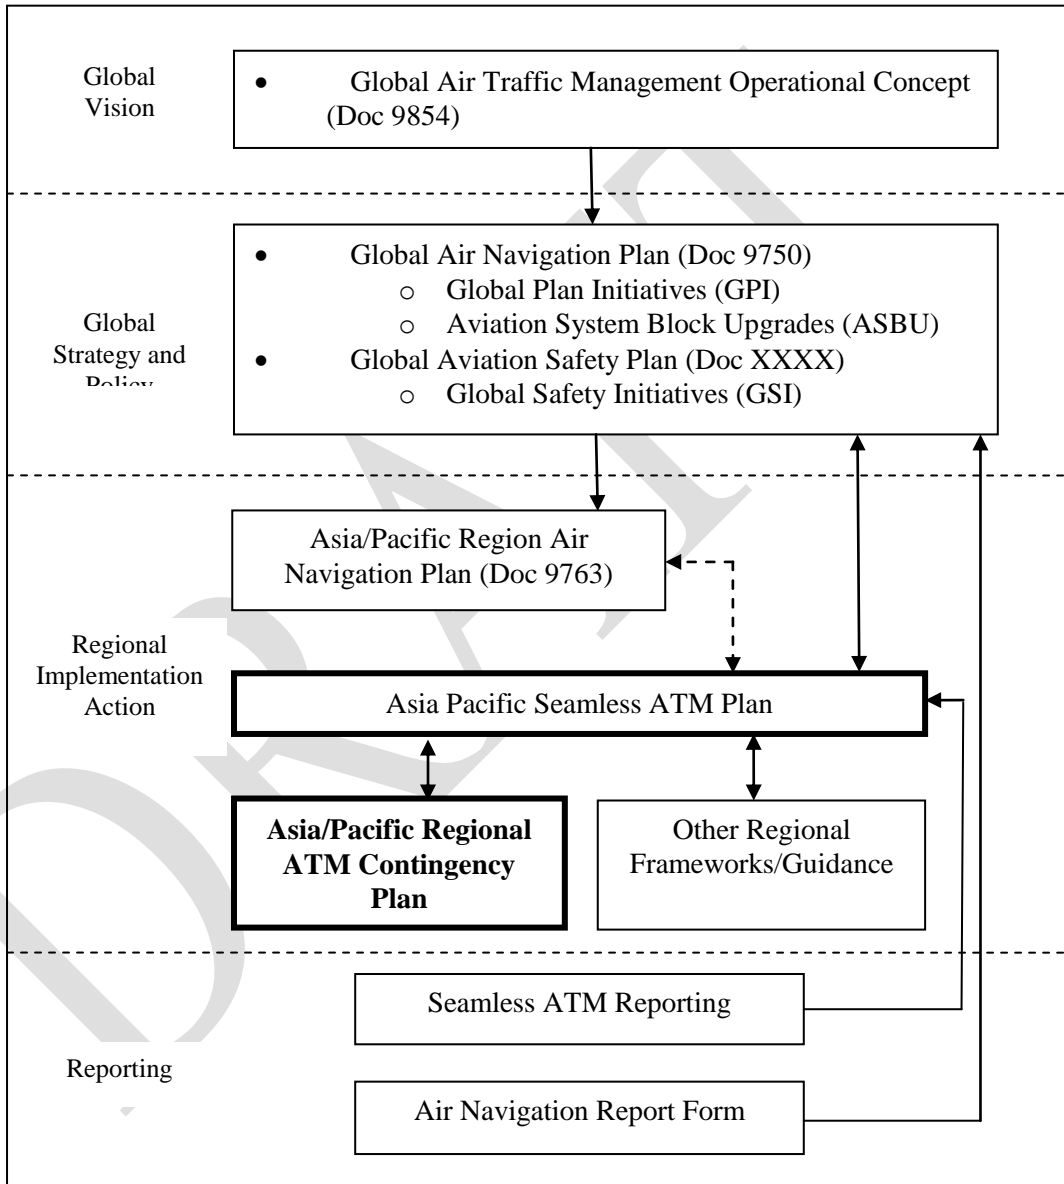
Global Vision

• Global Air Traffic Management Operational Concept (Doc 9854)

Global Strategy and Policy

• Global Air Navigation Plan (Doc 9750)
  o Global Plan Initiatives (GPI)
  o Aviation System Block Upgrades (ASBU)
• Global Aviation Safety Plan (Doc XXXX)
  o Global Safety Initiatives (GSI)

Regional Implementation Action

Asia/Pacific Region Air Navigation Plan (Doc 9763)

Asia Pacific Seamless ATM Plan

**Asia/Pacific Regional ATM Contingency Plan**

Other Regional Frameworks/Guidance

Reporting

Seamless ATM Reporting

Air Navigation Report Form

DRAFT